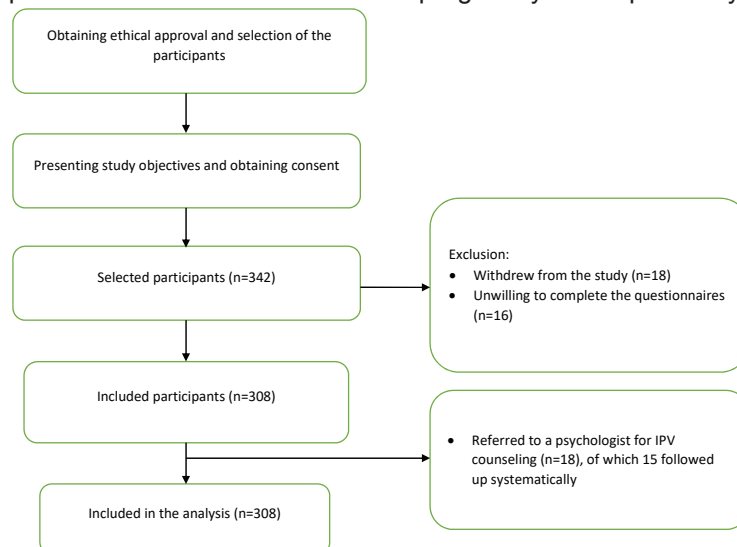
Obtaining ethical approval and selection of the participants

Presenting study objectives and obtaining consent

Selected participants (n=342)

Exclusion:
- Withdrew from the study (n=18)
- Unwilling to complete the questionnaires (n=16)

Included participants (n=308)

- Referred to a psychologist for IPV counseling (n=18), of which 15 followed up systematically

Included in the analysis (n=308)